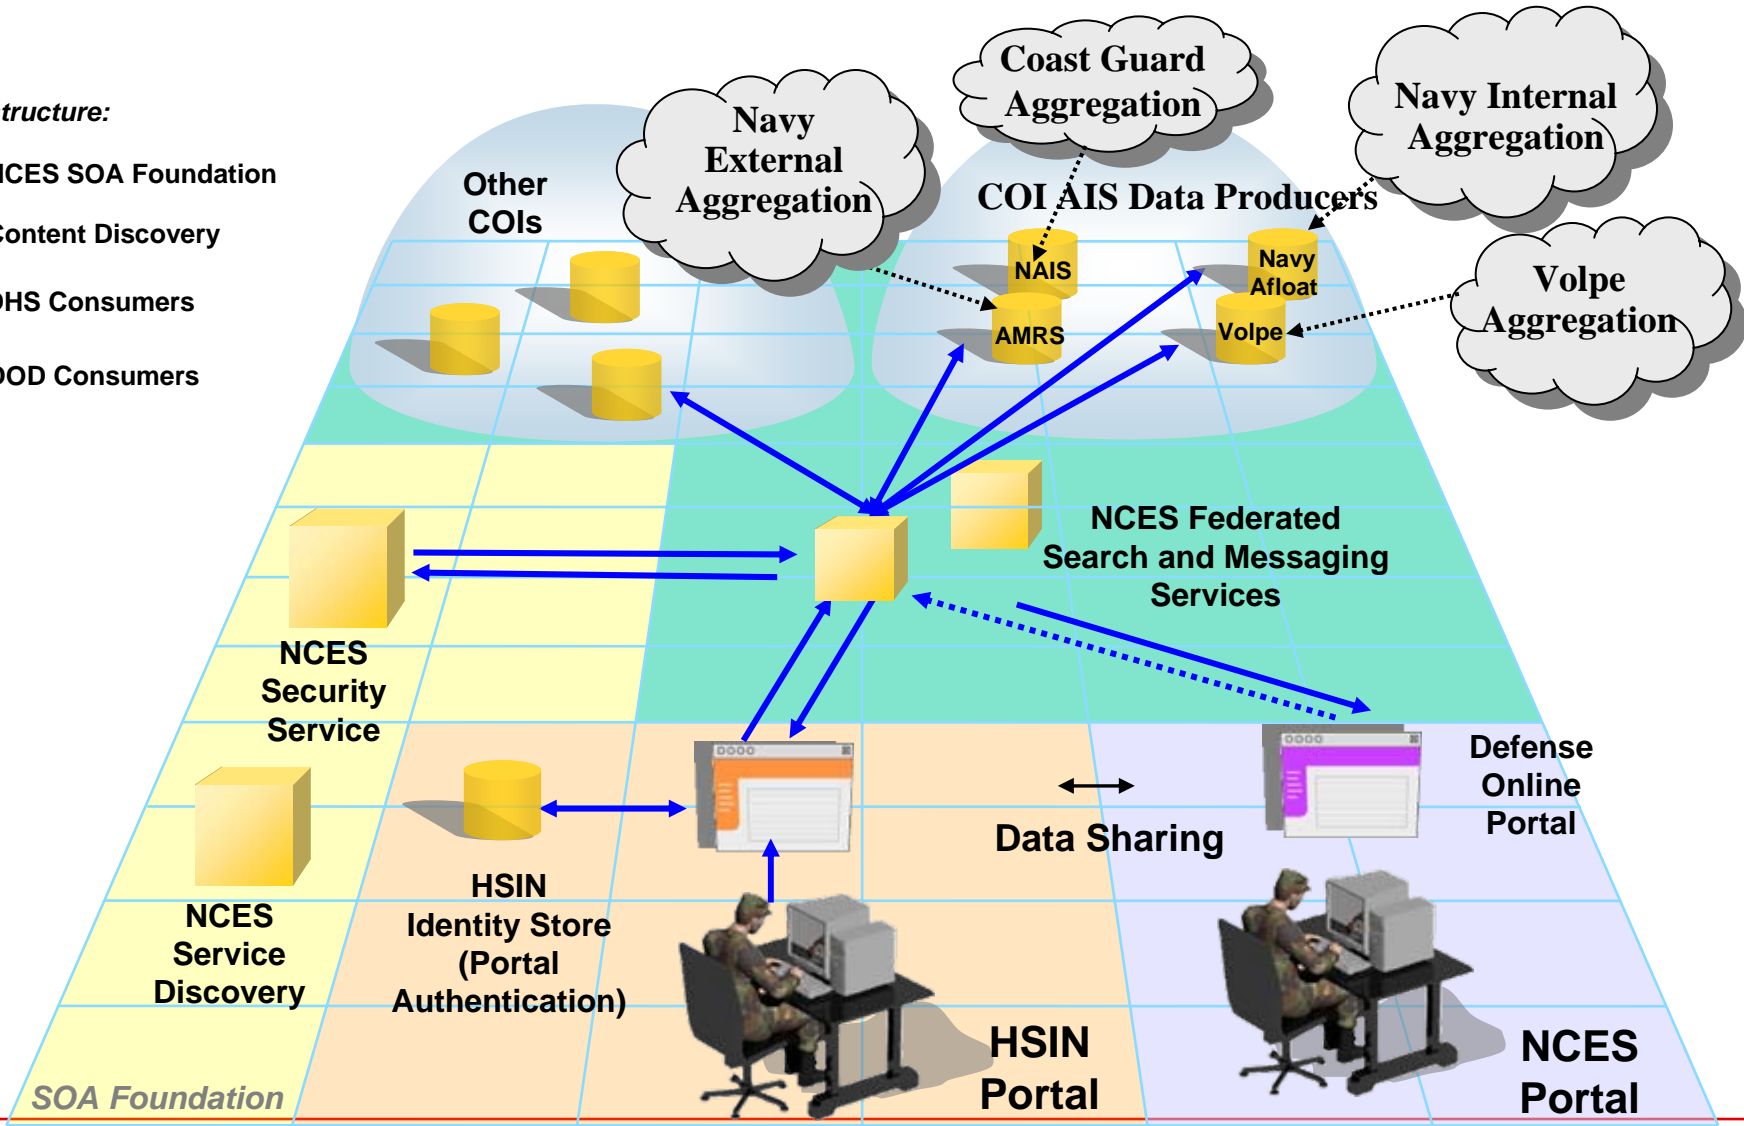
tructure:

ICES SOA Foundation

Content Discovery

DHS Consumers

DOD Consumers

Navy External Aggregation

Coast Guard Aggregation

Navy Internal Aggregation

Other COIs

COI AIS Data Producers

NAIS

Navy Afloat

AMRS

Volpe

Volpe Aggregation

NCES Federated Search and Messaging Services

NCES Security Service

Defense Online Portal

Data Sharing

NCES Service Discovery

HSIN Identity Store (Portal Authentication)

HSIN Portal

NCES Portal

SOA Foundation